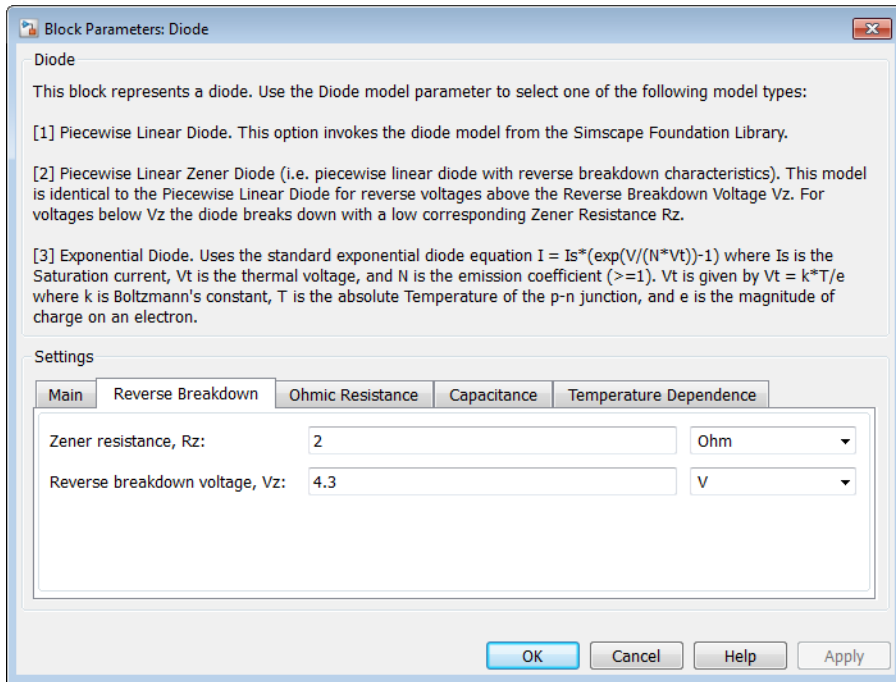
Block Parameters: Diode

Diode

This block represents a diode. Use the Diode model parameter to select one of the following model types:

[1] Piecewise Linear Diode. This option invokes the diode model from the Simscape Foundation Library.

[2] Piecewise Linear Zener Diode (i.e. piecewise linear diode with reverse breakdown characteristics). This model is identical to the Piecewise Linear Diode for reverse voltages above the Reverse Breakdown Voltage Vz. For voltages below Vz the diode breaks down with a low corresponding Zener Resistance Rz.

[3] Exponential Diode. Uses the standard exponential diode equation I = Is*(exp(V/(N*Vt))-1) where Is is the Saturation current, Vt is the thermal voltage, and N is the emission coefficient (>=1). Vt is given by Vt = k*T/e where k is Boltzmann's constant, T is the absolute Temperature of the p-n junction, and e is the magnitude of charge on an electron.

Settings

Main | Reverse Breakdown | Ohmic Resistance | Capacitance | Temperature Dependence

Zener resistance, Rz: 2 Ohm

Reverse breakdown voltage, Vz: 4.3 V

OK Cancel Help Apply